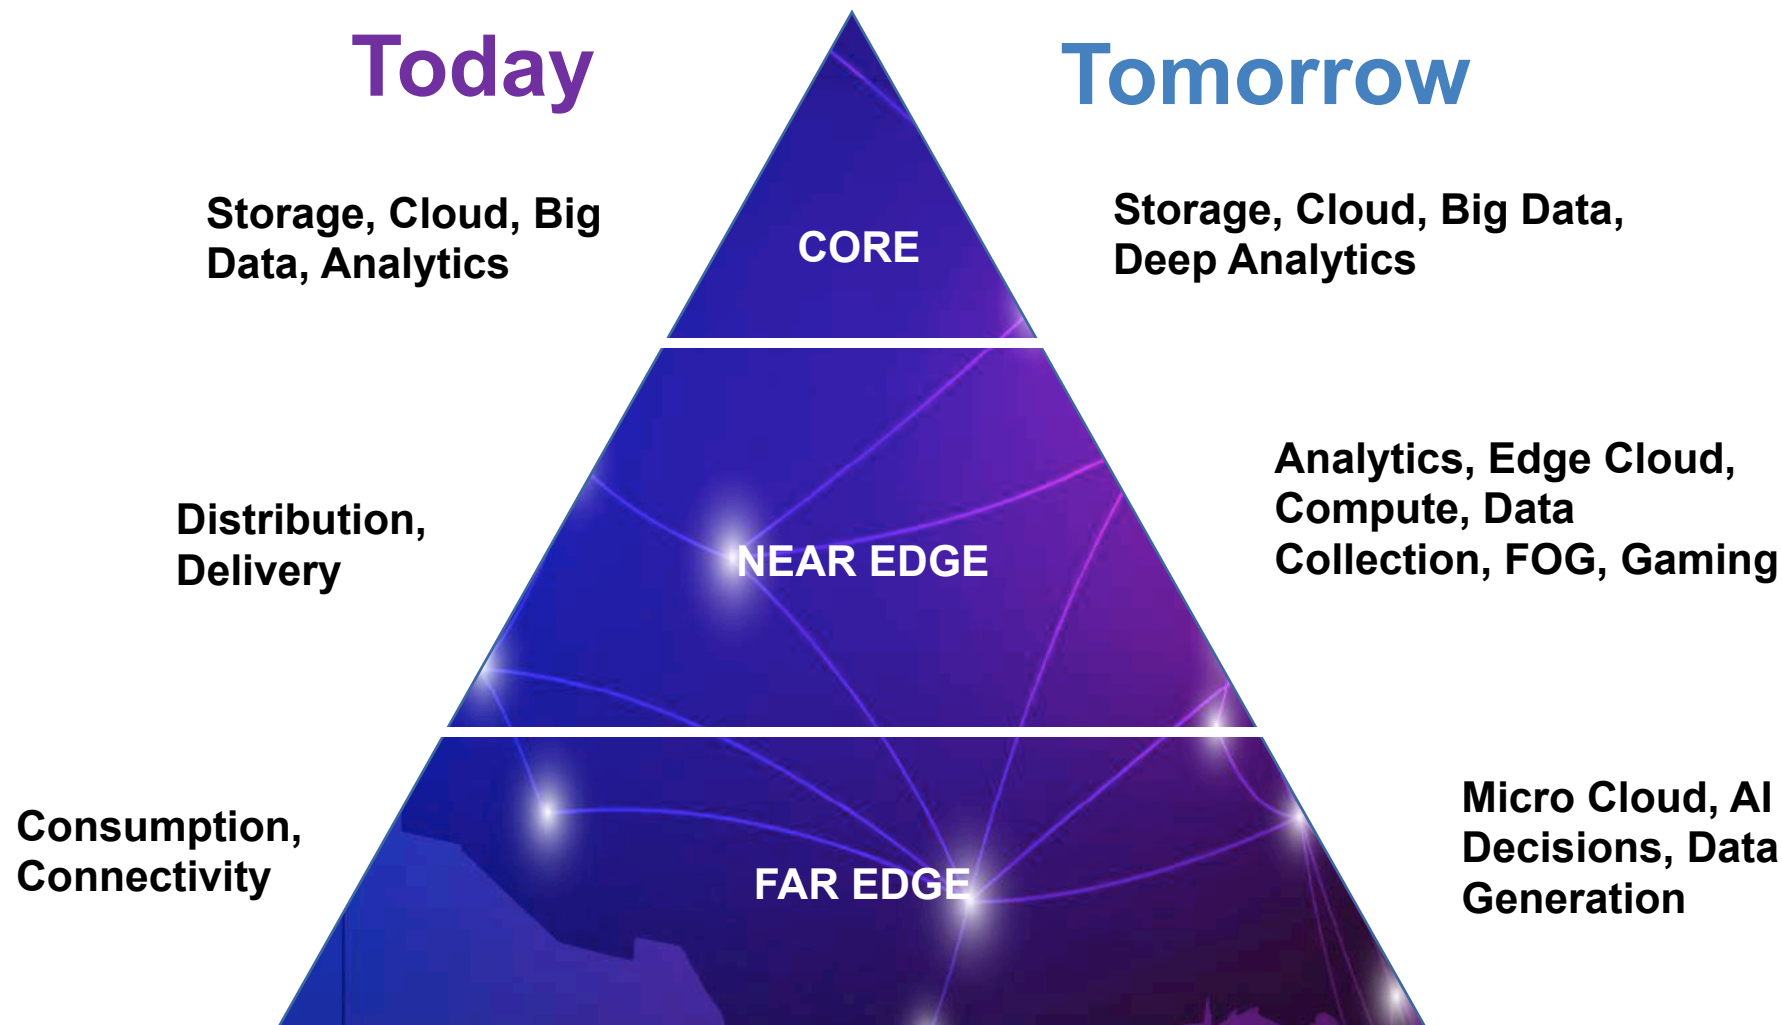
Today

Tomorrow

Storage, Cloud, Big Data, Analytics

CORE

Storage, Cloud, Big Data, Deep Analytics

Distribution, Delivery

NEAR EDGE

Analytics, Edge Cloud, Compute, Data Collection, FOG, Gaming

Consumption, Connectivity

FAR EDGE

Micro Cloud, AI Decisions, Data Generation